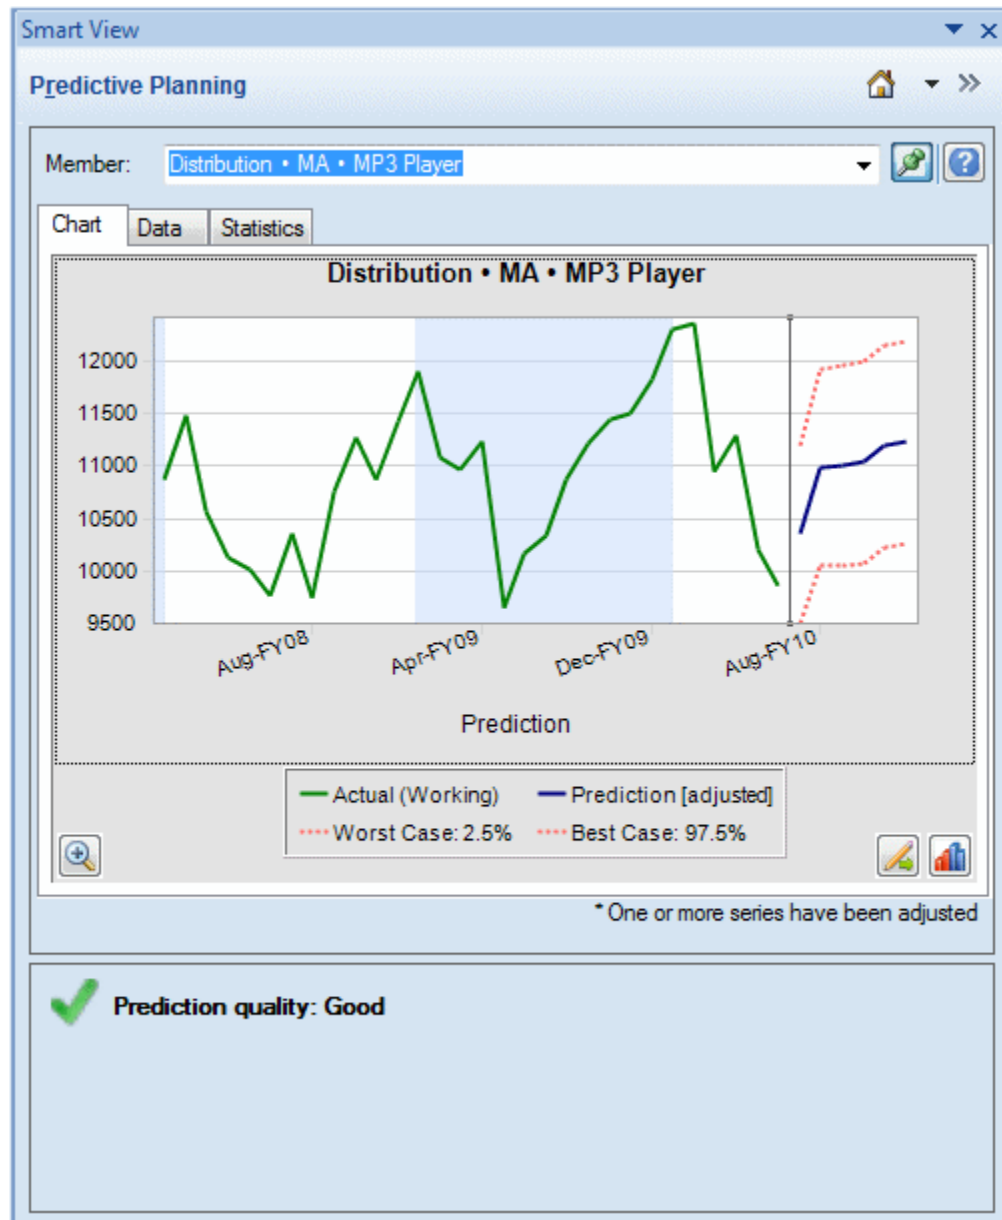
Smart View

Predictive Planning

Member: Distribution • MA • MP3 Player

Chart Data Statistics

Distribution • MA • MP3 Player

12000
11500
11000
10500
10000
9500

Aug-FY08 Apr-FY09 Dec-FY09 Aug-FY10

Prediction

Actual (Working) Prediction [adjusted]
Worst Case: 2.5% Best Case: 97.5%

* One or more series have been adjusted

Prediction quality: Good